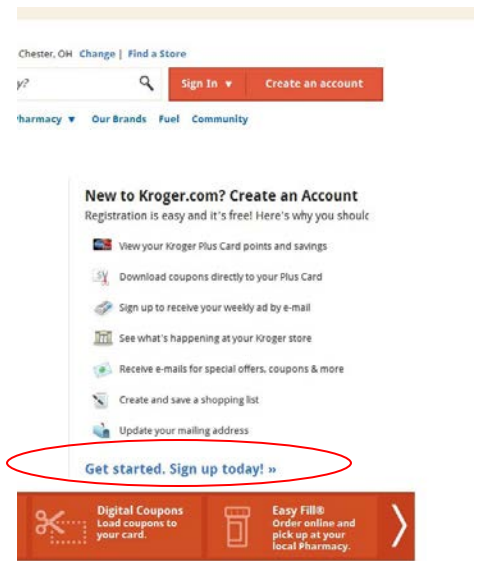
Chester, OH Change | Find a Store

y?

Sign In ▼ Create an account

harmacy ▼ Our Brands Fuel Community

New to Kroger.com? Create an Account

Registration is easy and it's free! Here's why you shoulc

View your Kroger Plus Card points and savings

Download coupons directly to your Plus Card

Sign up to receive your weekly ad by e-mail

See what's happening at your Kroger store

Receive e-mails for special offers, coupons & more

Create and save a shopping list

Update your mailing address

Get started. Sign up today! »

Digital Coupons
Load coupons to your card.

Easy Fill®
Order online and pick up at your local Pharmacy.